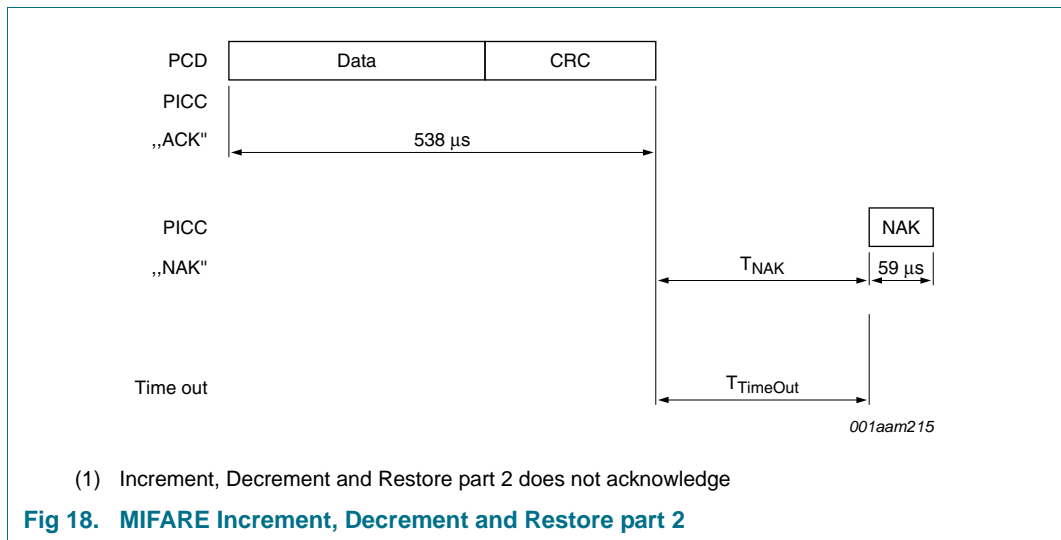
PCD
Data
CRC
PICC
,,ACK"
538 µs

PICC
,,NAK"
NAK
$T_{NAK}$
59 µs

Time out
$T_{TimeOut}$

001aam215

(1) Increment, Decrement and Restore part 2 does not acknowledge

Fig 18. MIFARE Increment, Decrement and Restore part 2